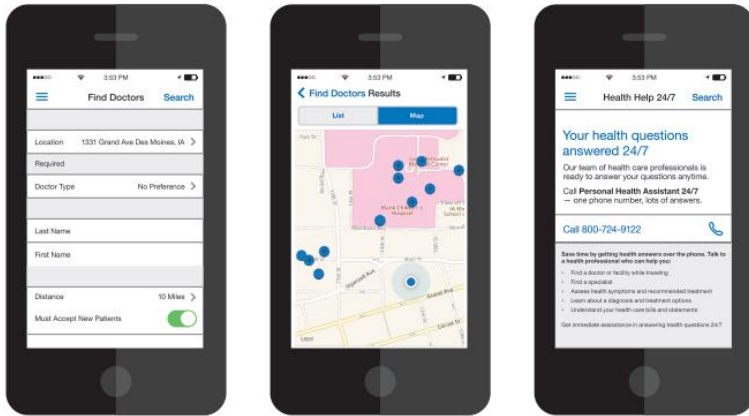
3:53 PM

Find Doctors

Search

Location 1331 Grand Ave Des Moines, IA

Required

Doctor Type No Preference

Last Name

First Name

Distance 10 Miles

Must Accept New Patients

3:53 PM

Find Doctors Results

List

Map

3:53 PM

Health Help 24/7

Search

Your health questions answered 24/7

Our team of health care professionals is ready to answer your questions anytime.

Call Personal Health Assistant 24/7 — one phone number, lots of answers.

Call 800-724-9122

Save time by getting health answers over the phone. Talk to a health professional who can help you:

Find a doctor or facility while traveling

Find a specialist

Assess health symptoms and recommended treatment

Learn about a diagnosis and treatment options

Understand your health care bills and statements

Get immediate assistance in answering health questions 24/7